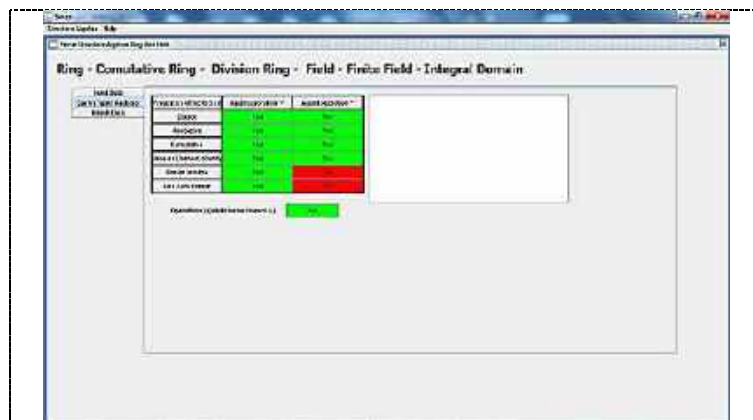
Ring - Comutative Ring - Division Ring - Field - Finite Field - Integral Domain

| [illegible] | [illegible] | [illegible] |
|---|---|---|
| Closed | Yes | Yes |
| Associative | Yes | Yes |
| Commutative | Yes | Yes |
| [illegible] | Yes | Yes |
| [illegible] | Yes | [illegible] |
| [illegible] | Yes | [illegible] |

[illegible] Yes